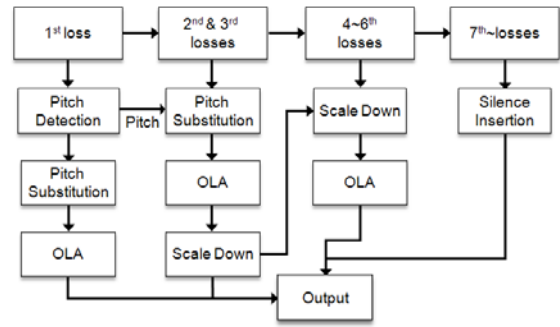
$1^{st}$ loss

$2^{nd}$ & $3^{rd}$ losses

4~$6^{th}$ losses

$7^{th}$~losses

Pitch Detection

Pitch

Pitch Substitution

Scale Down

Silence Insertion

Pitch Substitution

OLA

OLA

OLA

Scale Down

Output